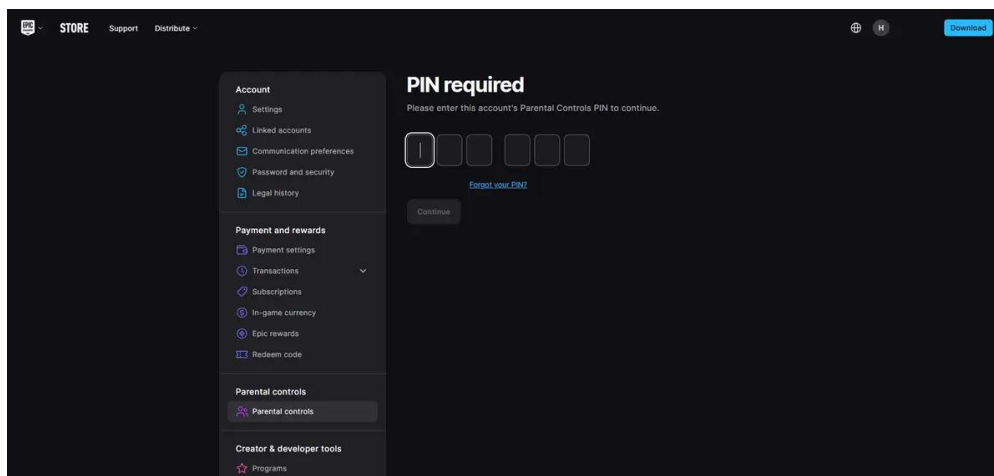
EPIC GAMES STORE Support Distribute

H

Download

Account

Settings

Linked accounts

Communication preferences

Password and security

Legal history

Payment and rewards

Payment settings

Transactions

Subscriptions

In-game currency

Epic rewards

Redeem code

Parental controls

Parental controls

Creator & developer tools

Programs

PIN required

Please enter this account's Parental Controls PIN to continue.

Forgot your PIN?

Continue